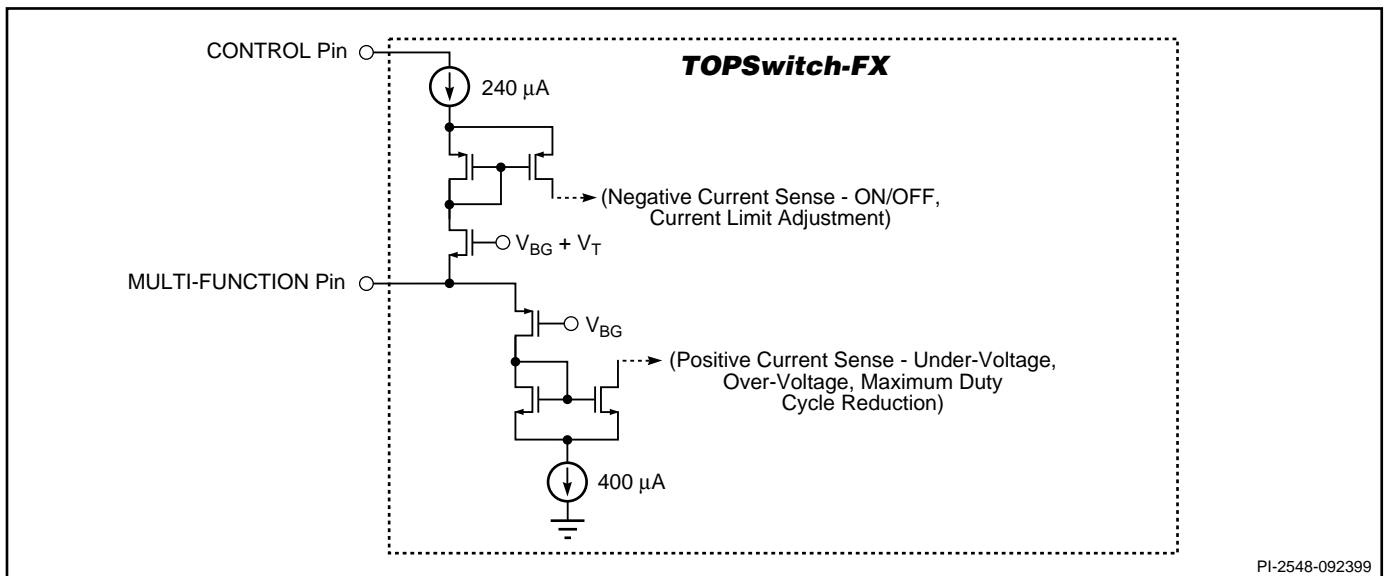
CONTROL Pin

TOPSwitch-FX

240 $\mu$A

(Negative Current Sense - ON/OFF, Current Limit Adjustment)

$V_{BG} + V_T$

MULTI-FUNCTION Pin

$V_{BG}$

(Positive Current Sense - Under-Voltage, Over-Voltage, Maximum Duty Cycle Reduction)

400 $\mu$A

PI-2548-092399